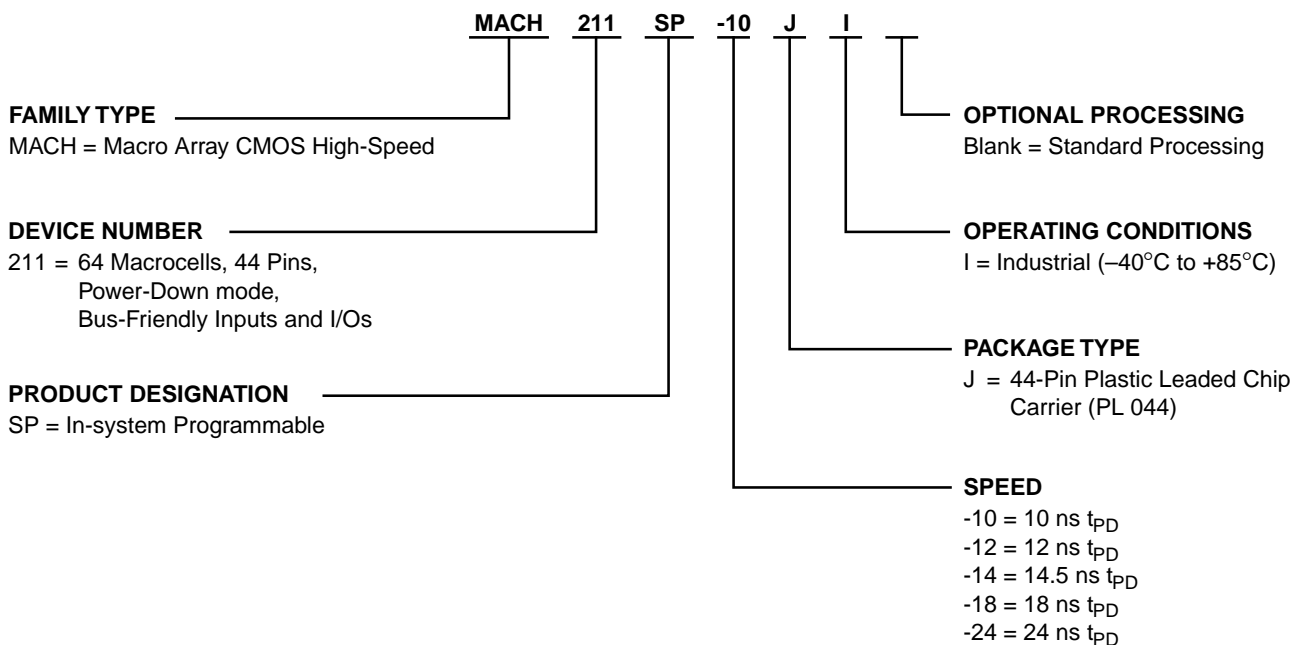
MACH 211 SP -10 J I

FAMILY TYPE
MACH = Macro Array CMOS High-Speed

DEVICE NUMBER
211 = 64 Macrocells, 44 Pins, Power-Down mode, Bus-Friendly Inputs and I/Os

PRODUCT DESIGNATION
SP = In-system Programmable

OPTIONAL PROCESSING
Blank = Standard Processing

OPERATING CONDITIONS
I = Industrial (–40°C to +85°C)

PACKAGE TYPE
J = 44-Pin Plastic Leaded Chip Carrier (PL 044)

SPEED
-10 = 10 ns $t_{PD}$
-12 = 12 ns $t_{PD}$
-14 = 14.5 ns $t_{PD}$
-18 = 18 ns $t_{PD}$
-24 = 24 ns $t_{PD}$